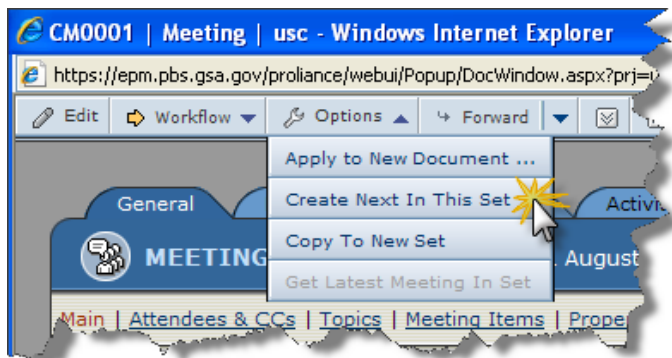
CM0001 | Meeting | usc - Windows Internet Explorer

https://epm.pbs.gsa.gov/proliance/webui/Popup/DocWindow.aspx?prj=

Edit | Workflow | Options | Forward

Apply to New Document ...
Create Next In This Set
Copy To New Set
Get Latest Meeting In Set

General | Activi

MEETING | August

Main | Attendees & CCs | Topics | Meeting Items | Prope